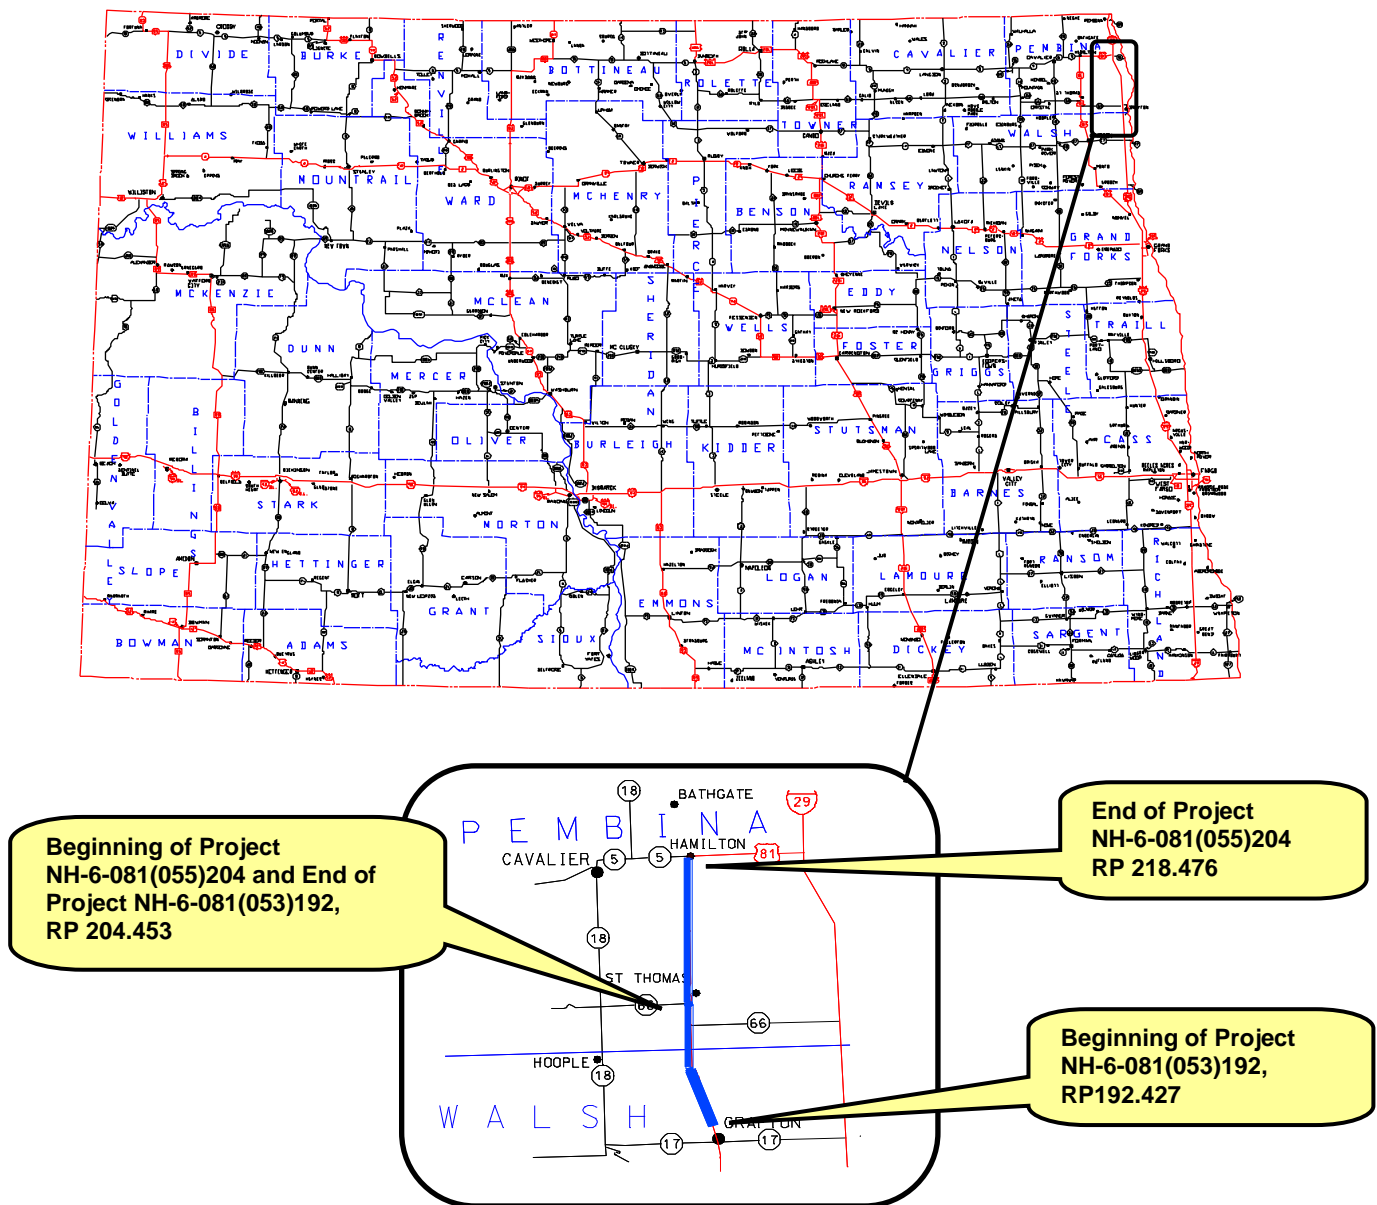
DIVIDE
BURKE
RENVILLE
BOTTINEAU
ROLETTE
CAVALIER
PENBINA
WILLIAMS
TOWNER
WALSH
MOUNTRAIL
WARD
MCHENRY
PIERCE
RAMSEY
BENSON
NELSON
GRAND FORKS
MCKENZIE
MCLEAN
SHERIDAN
EDDY
WELLS
FOSTER
TRAILL
STEELE
GRIGGS
DUNN
MERCER
GOLDEN VALLEY
BILLINGS
OLIVER
BURLEIGH
KIDDER
STUTSMAN
CASS
STARK
MORTON
BARNES
SLOPE
HETTINGER
GRANT
EMMONS
LOGAN
LAMOURE
RANSOM
RICHLAND
BOWMAN
ADAMS
SIOUX
MCINTOSH
DICKEY
SARGENT

18
BATHGATE
29
PEMBINA
HAMILTON
CAVALIER
5
5
81
18
ST THOMAS
66
66
HOOPLE
18
WALSH
GRAFTON
17
17

Beginning of Project NH-6-081(055)204 and End of Project NH-6-081(053)192, RP 204.453

End of Project NH-6-081(055)204 RP 218.476

Beginning of Project NH-6-081(053)192, RP192.427